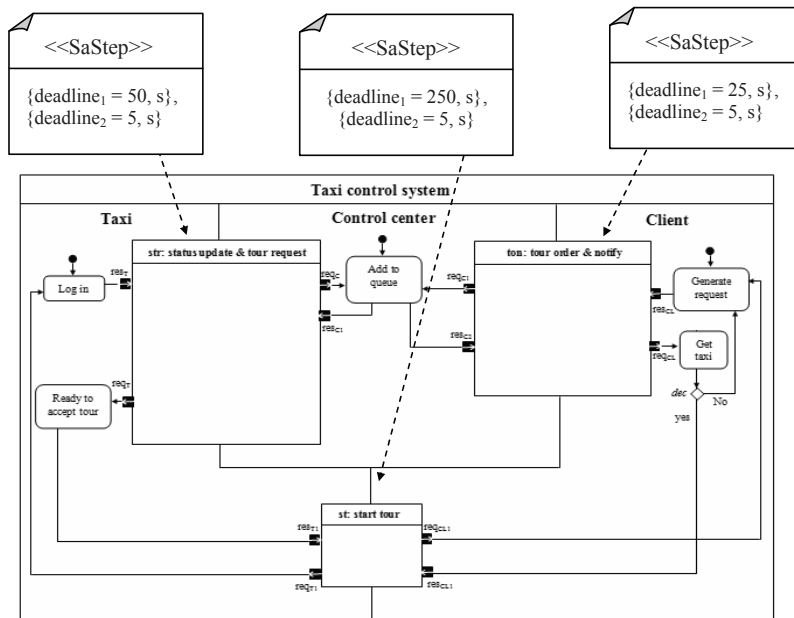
<<SaStep>>

{deadline$_1$ = 50, s},
{deadline$_2$ = 5, s}

<<SaStep>>

{deadline$_1$ = 250, s},
{deadline$_2$ = 5, s}

<<SaStep>>

{deadline$_1$ = 25, s},
{deadline$_2$ = 5, s}

Taxi control system

Taxi

Control center

Client

str: status update & tour request

ton: tour order & notify

Log in

res$_T$

req$_C$

Add to queue

req$_{C1}$

res$_{C1}$

res$_{C2}$

Generate request

res$_{CL}$

Get taxi

req$_{CL}$

dec

No

yes

req$_T$

Ready to accept tour

st: start tour

res$_{T1}$

req$_{T1}$

req$_{CL1}$

res$_{CL1}$